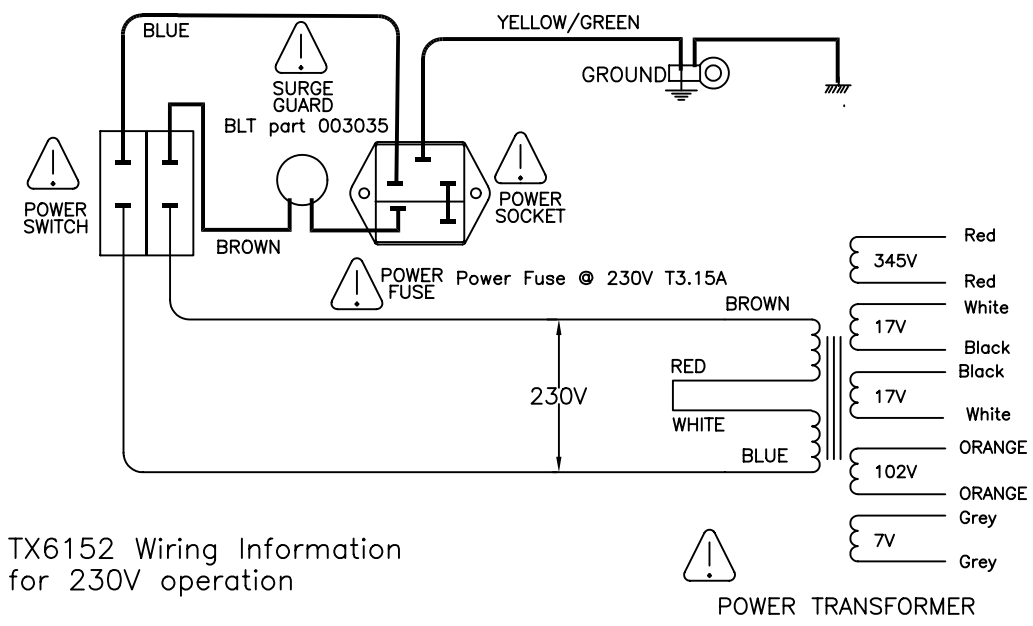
BLUE

YELLOW/GREEN

SURGE GUARD
BLT part 003035

GROUND

POWER SWITCH

POWER SOCKET

BROWN

POWER FUSE

Power Fuse @ 230V T3.15A

BROWN

230V

RED

WHITE

BLUE

Red
345V
Red

White
17V
Black

Black
17V
White

ORANGE
102V
ORANGE

Grey
7V
Grey

TX6152 Wiring Information
for 230V operation

POWER TRANSFORMER